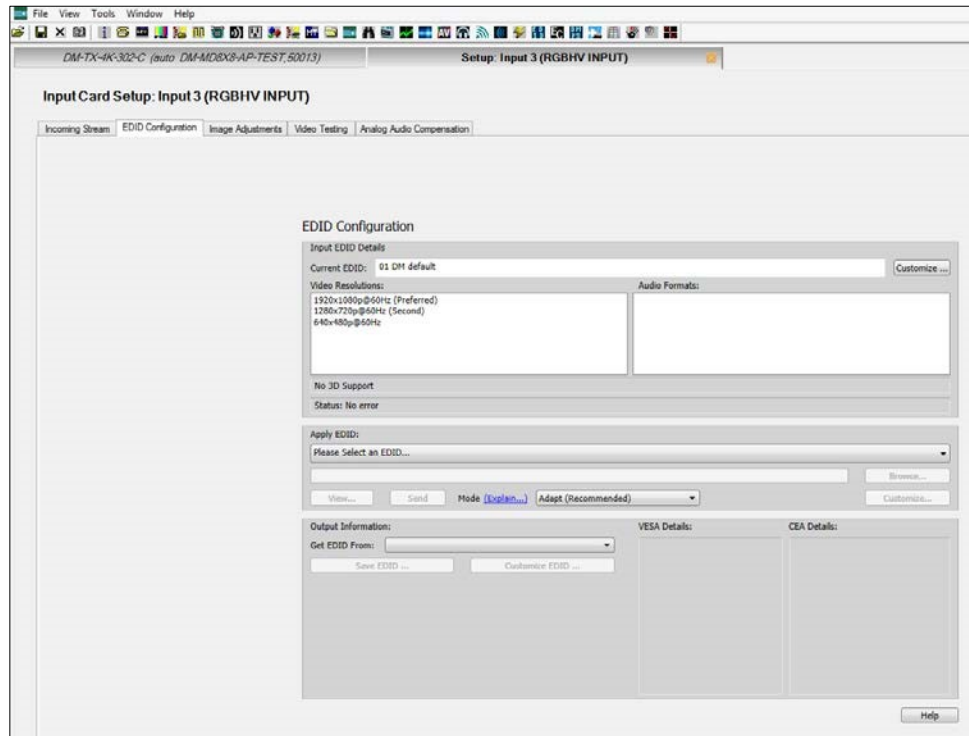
File View Tools Window Help

DM-TX-4K-302-C (auto DM-MD8X8-AP-TEST,50013)

Setup: Input 3 (RGBHV INPUT)

Input Card Setup: Input 3 (RGBHV INPUT)

Incoming Stream | EDID Configuration | Image Adjustments | Video Testing | Analog Audio Compensation

EDID Configuration

Input EDID Details

Current EDID: 01 DM default

Customize ...

Video Resolutions:

1920x1080p@60Hz (Preferred)
1280x720p@60Hz (Second)
640x480p@60Hz

Audio Formats:

No 3D Support

Status: No error

Apply EDID:

Please Select an EDID...

Browse...

View...

Send

Mode (Explain...) Adapt (Recommended)

Customize...

Output Information:

Get EDID From:

Save EDID ...

Customize EDID ...

VESA Details:

CEA Details:

Help